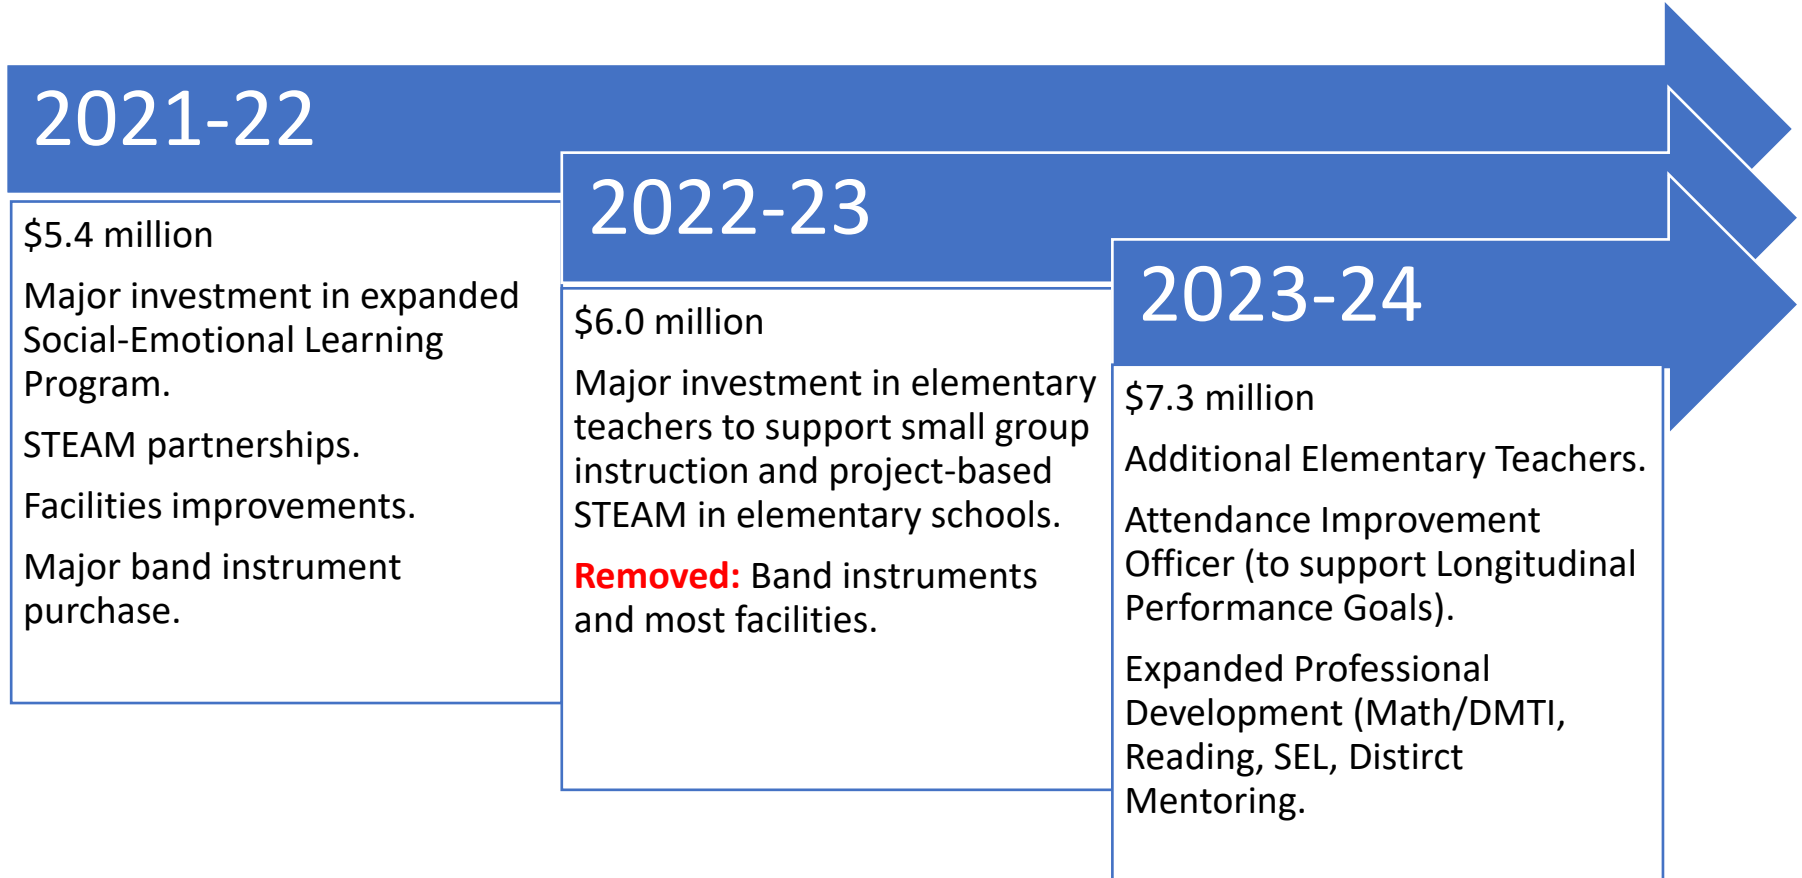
2021-22

$5.4 million

Major investment in expanded Social-Emotional Learning Program.

STEAM partnerships.

Facilities improvements.

Major band instrument purchase.

2022-23

$6.0 million

Major investment in elementary teachers to support small group instruction and project-based STEAM in elementary schools.

Removed: Band instruments and most facilities.

2023-24

$7.3 million

Additional Elementary Teachers.

Attendance Improvement Officer (to support Longitudinal Performance Goals).

Expanded Professional Development (Math/DMTI, Reading, SEL, Distirct Mentoring.